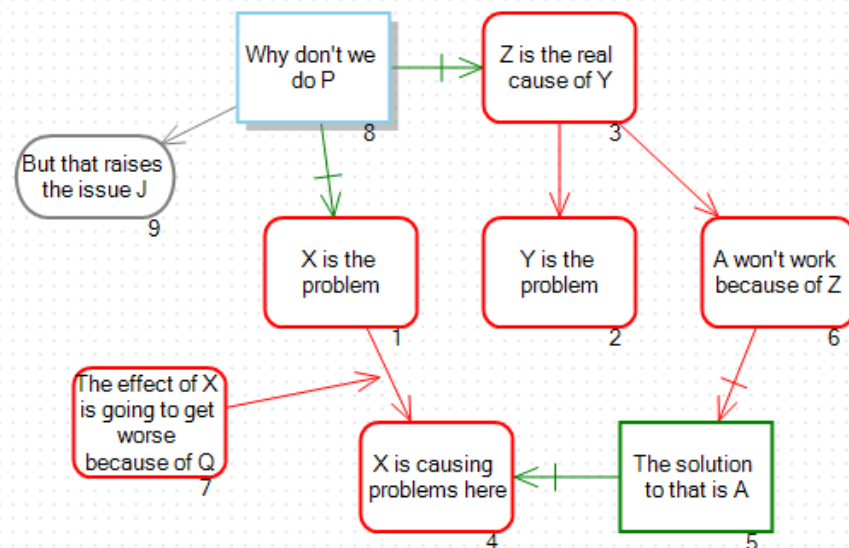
Why don't we do P
8

Z is the real cause of Y
3

But that raises the issue J
9

X is the problem
1

Y is the problem
2

A won't work because of Z
6

The effect of X is going to get worse because of Q
7

X is causing problems here
4

The solution to that is A
5